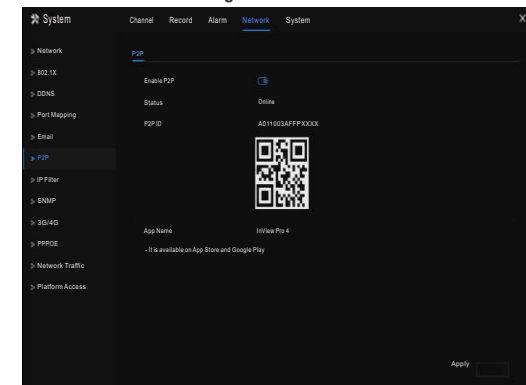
System

Channel Record Alarm Network System

Network
802.1X
DDNS
Port Mapping
Email
P2P
IP Filter
SNMP
3G/4G
PPPOE
Network Traffic
Platform Access

P2P

Enable P2P
Status Online
P2P ID A011003AFFPXXXX

App Name InView Pro 4
- It is available on App Store and Google Play

Apply